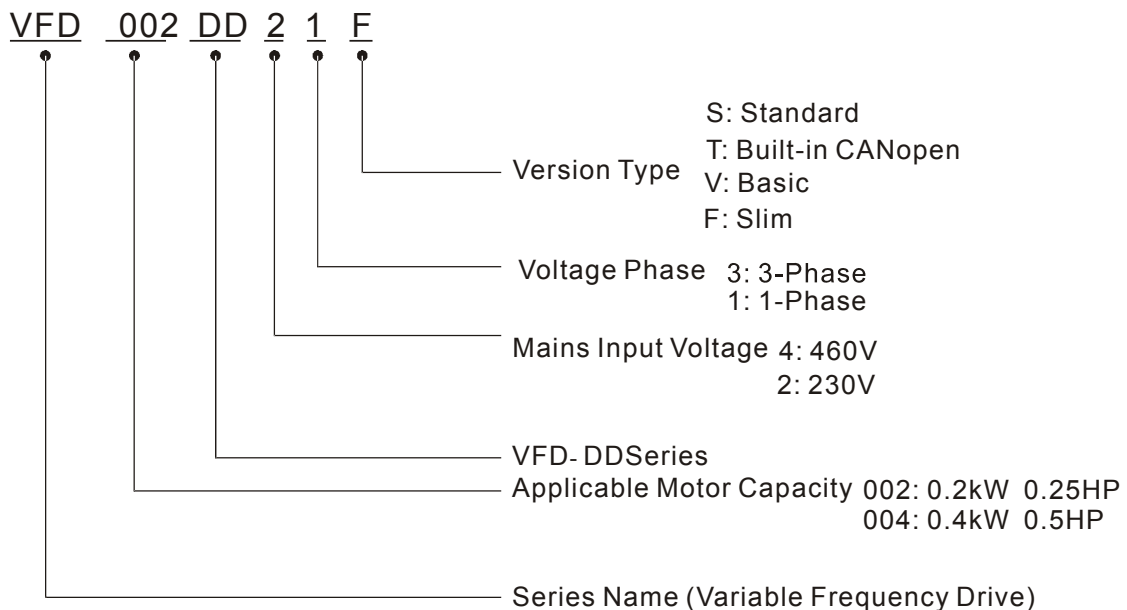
VFD 002 DD 2 1 F

S: Standard
Version Type T: Built-in CANopen
V: Basic
F: Slim

Voltage Phase 3: 3-Phase
1: 1-Phase

Mains Input Voltage 4: 460V
2: 230V

VFD- DDSeries

Applicable Motor Capacity 002: 0.2kW 0.25HP
004: 0.4kW 0.5HP

Series Name (Variable Frequency Drive)